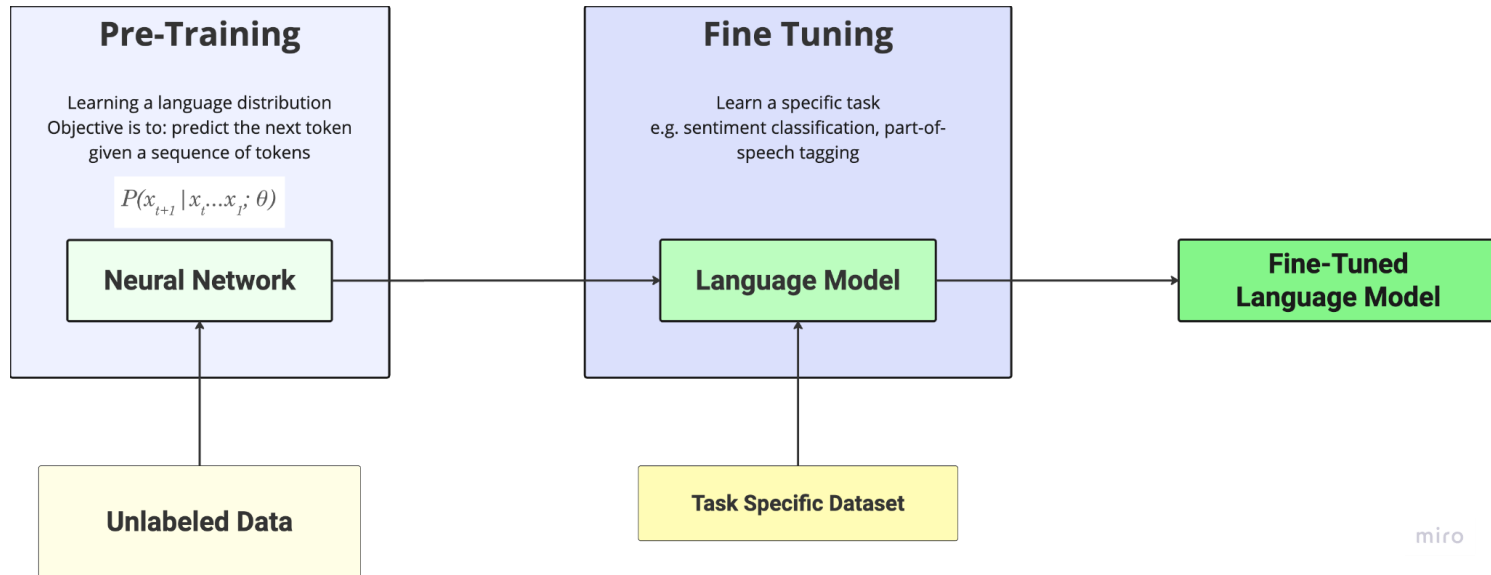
Pre-Training

Learning a language distribution
Objective is to: predict the next token given a sequence of tokens

$P(x_{t+1} | x_t ... x_1; \theta)$

Neural Network

Unlabeled Data

Fine Tuning

Learn a specific task
e.g. sentiment classification, part-of-speech tagging

Language Model

Task Specific Dataset

Fine-Tuned Language Model

miro